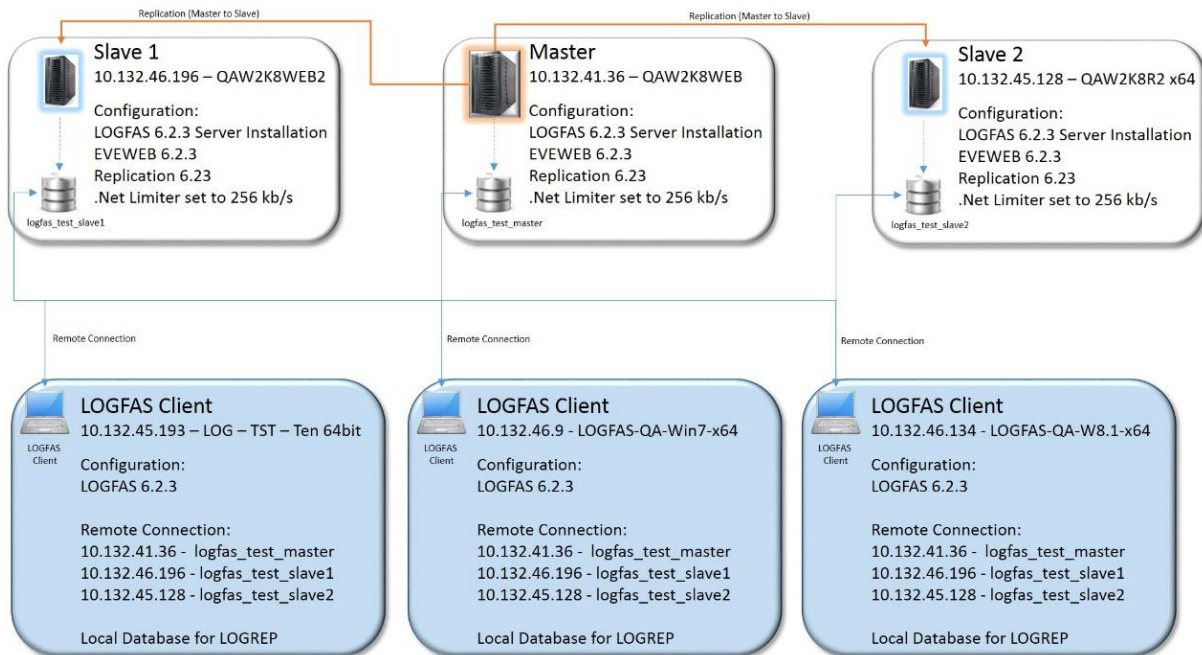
Replication (Master to Slave)

Replication (Master to Slave)

Slave 1
10.132.46.196 – QAW2K8WEB2
Configuration:
LOGFAS 6.2.3 Server Installation
EVEWEB 6.2.3
Replication 6.23
.Net Limiter set to 256 kb/s

logfas_test_slave1

Master
10.132.41.36 – QAW2K8WEB
Configuration:
LOGFAS 6.2.3 Server Installation
EVEWEB 6.2.3
Replication 6.23
.Net Limiter set to 256 kb/s

logfas_test_master

Slave 2
10.132.45.128 – QAW2K8R2 x64
Configuration:
LOGFAS 6.2.3 Server Installation
EVEWEB 6.2.3
Replication 6.23
.Net Limiter set to 256 kb/s

logfas_test_slave2

Remote Connection

Remote Connection

Remote Connection

LOGFAS Client

LOGFAS Client
10.132.45.193 – LOG – TST – Ten 64bit
Configuration:
LOGFAS 6.2.3

Remote Connection:
10.132.41.36 - logfas_test_master
10.132.46.196 - logfas_test_slave1
10.132.45.128 - logfas_test_slave2

Local Database for LOGREP

LOGFAS Client

LOGFAS Client
10.132.46.9 - LOGFAS-QA-Win7-x64
Configuration:
LOGFAS 6.2.3

Remote Connection:
10.132.41.36 - logfas_test_master
10.132.46.196 - logfas_test_slave1
10.132.45.128 - logfas_test_slave2

Local Database for LOGREP

LOGFAS Client

LOGFAS Client
10.132.46.134 - LOGFAS-QA-W8.1-x64
Configuration:
LOGFAS 6.2.3

Remote Connection:
10.132.41.36 - logfas_test_master
10.132.46.196 - logfas_test_slave1
10.132.45.128 - logfas_test_slave2

Local Database for LOGREP